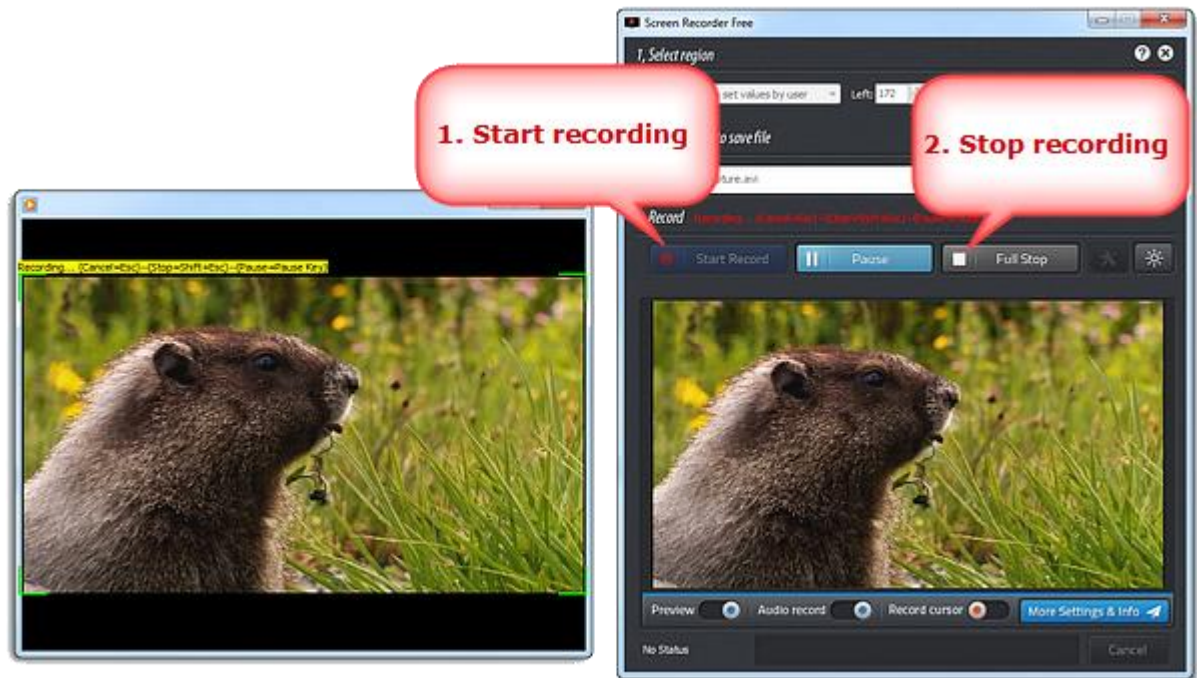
Recording.... (Cancel=Esc)--(Stop=Shift+Esc)--(Pause=Pause Key)

Screen Recorder Free

1. Select region

set values by user

Left: 172

1. Start recording

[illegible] to save file

2. Stop recording

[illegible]ture.avi

Record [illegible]

Start Record

Pause

Full Stop

Preview

Audio record

Record cursor

More Settings & Info

No Status

Cancel